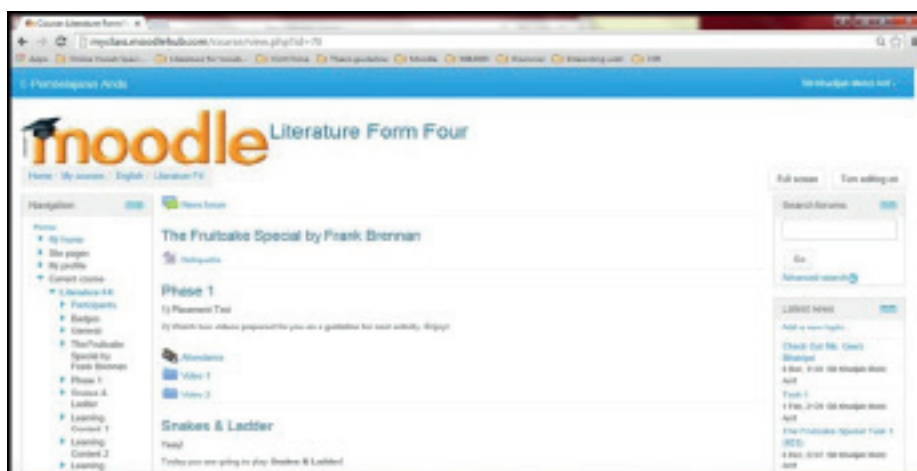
Course: Literature Form F ×

myclass.moodlehub.com/course/view.php?id=78

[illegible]

Pembelajaran Anda

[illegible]

moodle Literature Form Four

Home / My courses / English / Literature F4

Full screen

Turn editing on

Navigation

Home
My home
Site pages
My profile
Current course
Literature F4
Participants
Badges
General
The Fruitcake Special by Frank Brennan
Phase 1
Snakes & Ladder
Learning Content 1
Learning Content 2
Learning

News forum

The Fruitcake Special by Frank Brennan

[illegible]

Phase 1

1) Placement Test

2) Watch two videos prepared for you as a guideline for next activity. Enjoy!

Attendance

Video 1

Video 2

Snakes & Ladder

Yeay!

Today you are going to play Snakes & Ladder!

Search forums

Go

Advanced search

Latest news

Add a new topic...

Check Out Ms. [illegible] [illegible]

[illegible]

Task 1

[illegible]

The Fruitcake Special Task 1 (KES)

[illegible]